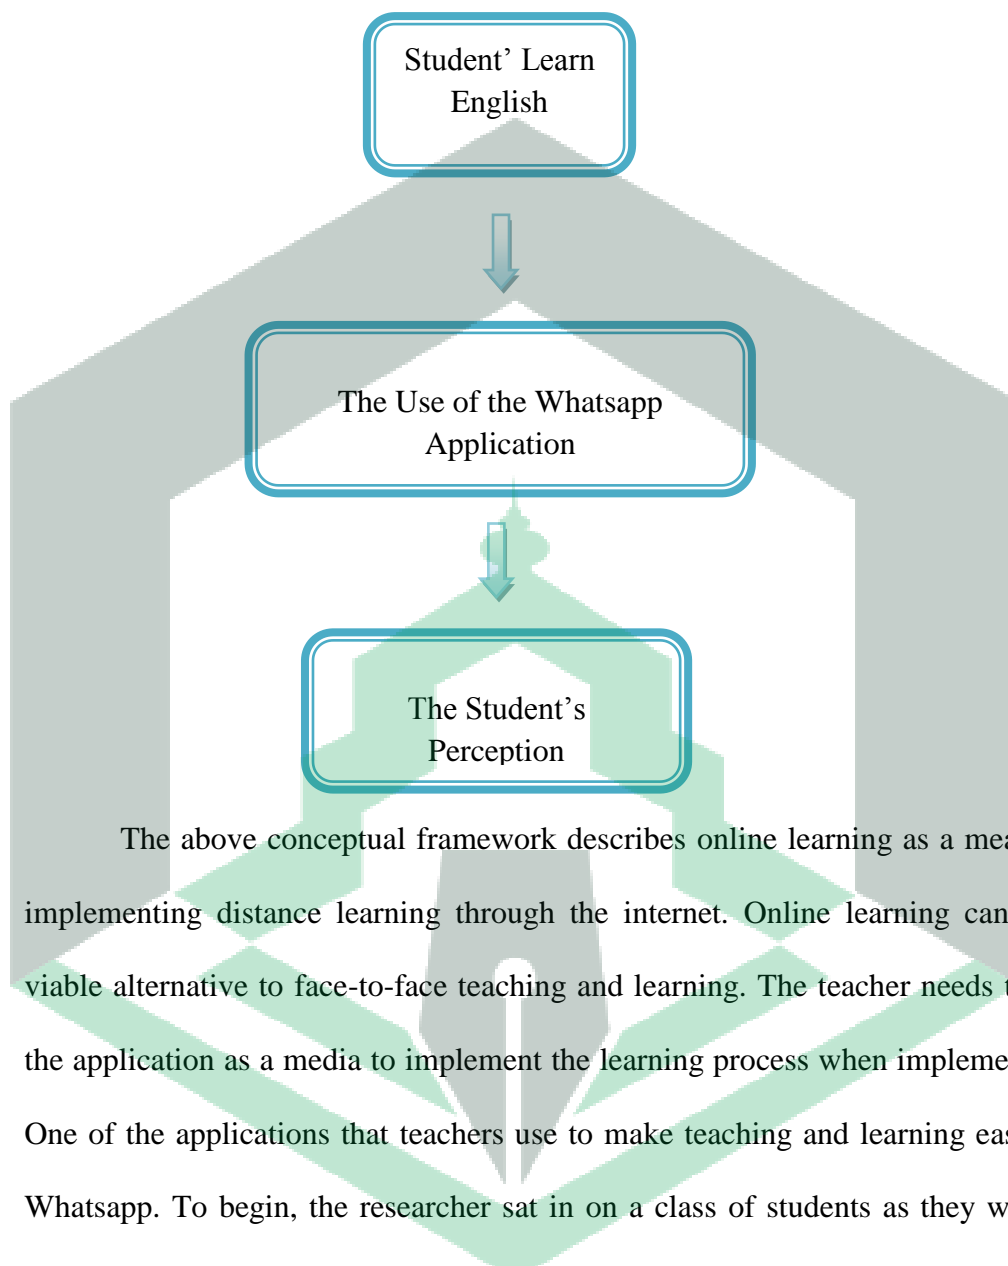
Student' Learn English

The Use of the Whatsapp Application

The Student's Perception

The above conceptual framework describes online learning as a mea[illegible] implementing distance learning through the internet. Online learning can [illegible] viable alternative to face-to-face teaching and learning. The teacher needs t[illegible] the application as a media to implement the learning process when impleme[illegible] One of the applications that teachers use to make teaching and learning ea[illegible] Whatsapp. To begin, the researcher sat in on a class of students as they w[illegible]